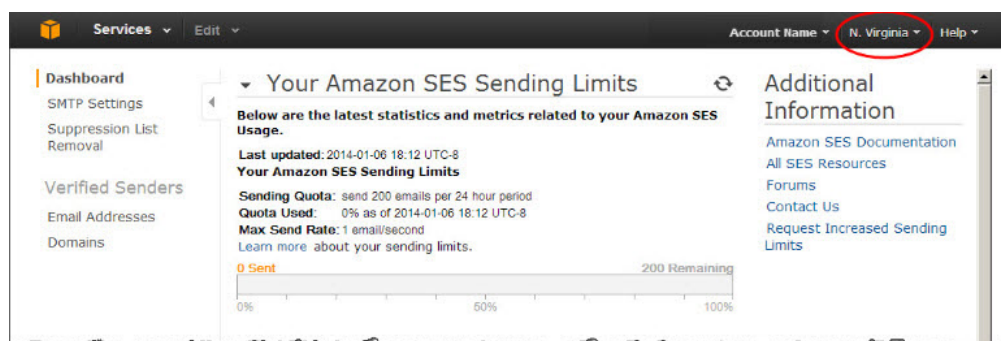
Services Edit

Account Name N. Virginia Help

Dashboard
SMTP Settings
Suppression List Removal

Verified Senders
Email Addresses
Domains

Your Amazon SES Sending Limits

Below are the latest statistics and metrics related to your Amazon SES Usage.

Last updated: 2014-01-06 18:12 UTC-8
Your Amazon SES Sending Limits

Sending Quota: send 200 emails per 24 hour period
Quota Used: 0% as of 2014-01-06 18:12 UTC-8
Max Send Rate: 1 email/second
Learn more about your sending limits.

0 Sent 200 Remaining

0% 50% 100%

Additional Information

Amazon SES Documentation
All SES Resources
Forums
Contact Us
Request Increased Sending Limits